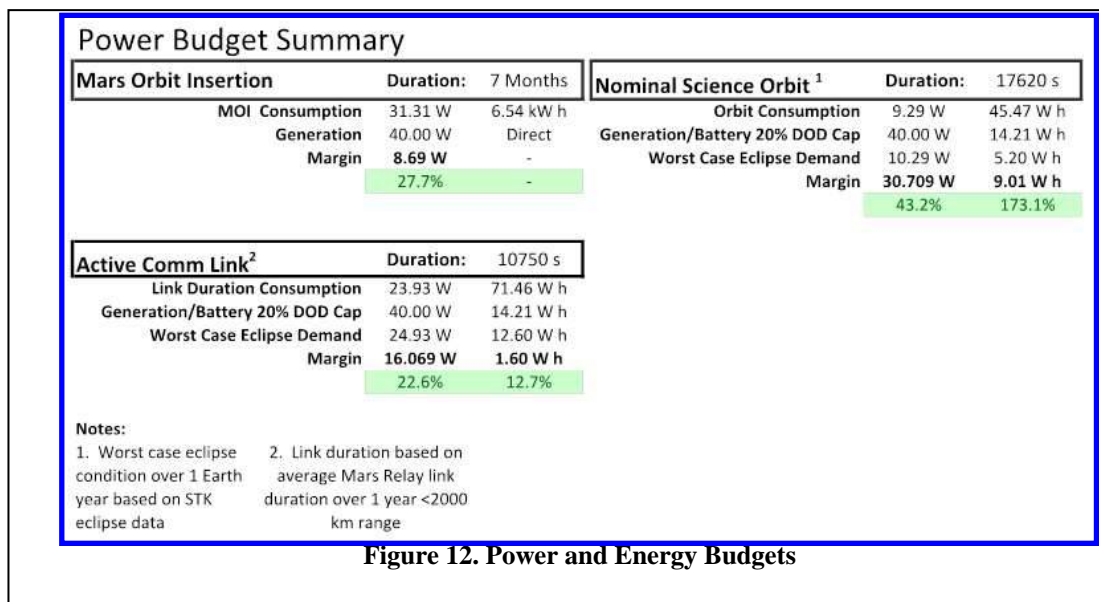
Power Budget Summary

| Mars Orbit Insertion | Duration: | 7 Months |
|---|---|---|
| MOI Consumption | 31.31 W | 6.54 kW h |
| Generation | 40.00 W | Direct |
| Margin | **8.69 W** | - |
| | 27.7% | - |

| Nominal Science Orbit $^1$ | Duration: | 17620 s |
|---|---|---|
| Orbit Consumption | 9.29 W | 45.47 W h |
| Generation/Battery 20% DOD Cap | 40.00 W | 14.21 W h |
| Worst Case Eclipse Demand | 10.29 W | 5.20 W h |
| Margin | **30.709 W** | **9.01 W h** |
| | 43.2% | 173.1% |

| Active Comm Link$^2$ | Duration: | 10750 s |
|---|---|---|
| Link Duration Consumption | 23.93 W | 71.46 W h |
| Generation/Battery 20% DOD Cap | 40.00 W | 14.21 W h |
| Worst Case Eclipse Demand | 24.93 W | 12.60 W h |
| Margin | **16.069 W** | **1.60 W h** |
| | 22.6% | 12.7% |

Notes:
1. Worst case eclipse condition over 1 Earth year based on STK eclipse data

2. Link duration based on average Mars Relay link duration over 1 year <2000 km range

Figure 12. Power and Energy Budgets